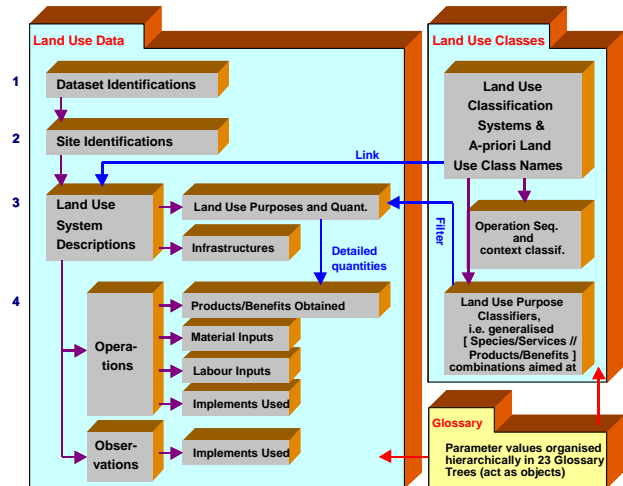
Land Use Data

1
Dataset Identifications

2
Site Identifications

Link

3
Land Use System Descriptions

Land Use Purposes and Quant.

Infrastructures

Detailed quantities

4
Operations

Products/Benefits Obtained

Material Inputs

Labour Inputs

Implements Used

Observations

Implements Used

Land Use Classes

Land Use Classification Systems & A-priori Land Use Class Names

Filter

Operation Seq. and context classif.

Land Use Purpose Classifiers, i.e. generalised [ Species/Services // Products/Benefits ] combinations aimed at

Glossary

Parameter values organised hierarchically in 23 Glossary Trees (act as objects)